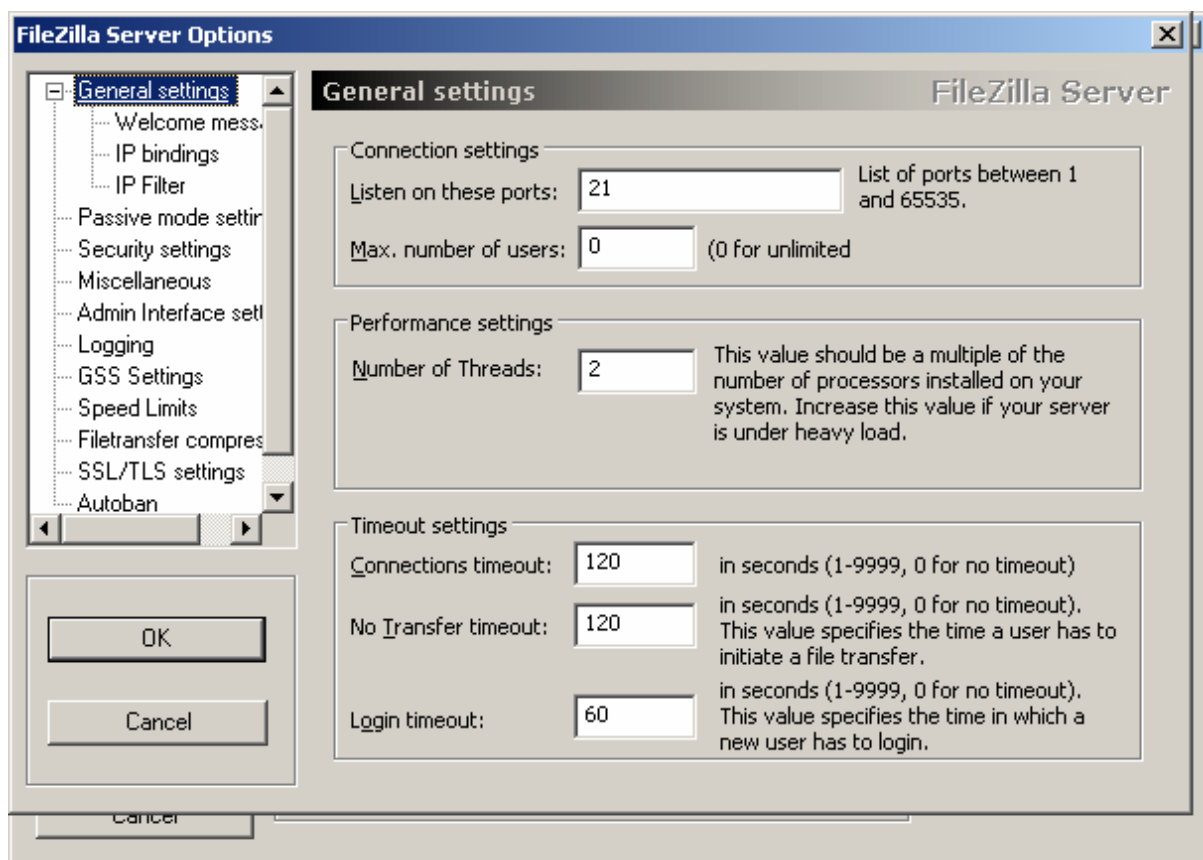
FileZilla Server Options

General settings
Welcome mess
IP bindings
IP Filter
Passive mode settir
Security settings
Miscellaneous
Admin Interface sett
Logging
GSS Settings
Speed Limits
Filetransfer compres
SSL/TLS settings
Autoban

OK

Cancel

General settings

FileZilla Server

Connection settings

Listen on these ports: 21 List of ports between 1 and 65535.

Max. number of users: 0 (0 for unlimited

Performance settings

Number of Threads: 2 This value should be a multiple of the number of processors installed on your system. Increase this value if your server is under heavy load.

Timeout settings

Connections timeout: 120 in seconds (1-9999, 0 for no timeout)

No Transfer timeout: 120 in seconds (1-9999, 0 for no timeout). This value specifies the time a user has to initiate a file transfer.

Login timeout: 60 in seconds (1-9999, 0 for no timeout). This value specifies the time in which a new user has to login.

Cancel